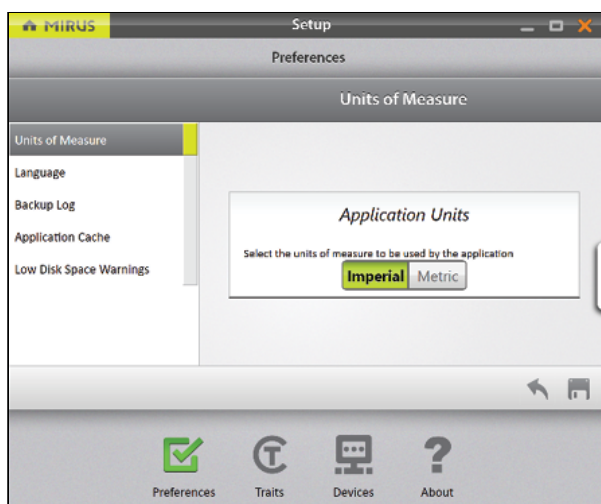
MIRUS

Setup

Preferences

Units of Measure

Units of Measure

Language

Backup Log

Application Cache

Low Disk Space Warnings

Application Units

Select the units of measure to be used by the application

Imperial

Metric

Preferences

Traits

Devices

About